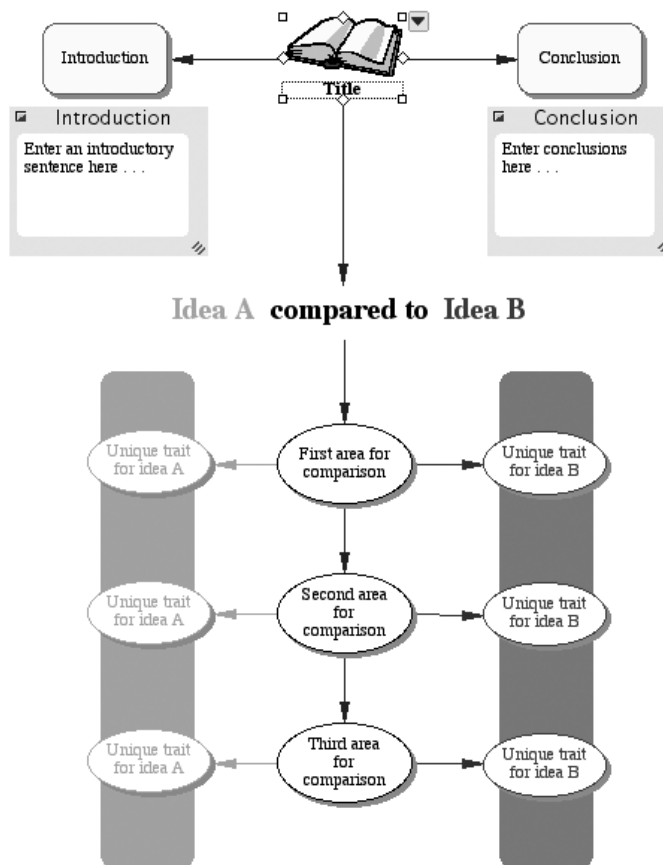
Introduction

Title

Conclusion

Introduction

Enter an introductory sentence here . . .

Conclusion

Enter conclusions here . . .

Idea A compared to Idea B

Unique trait for idea A

First area for comparison

Unique trait for idea B

Unique trait for idea A

Second area for comparison

Unique trait for idea B

Unique trait for idea A

Third area for comparison

Unique trait for idea B